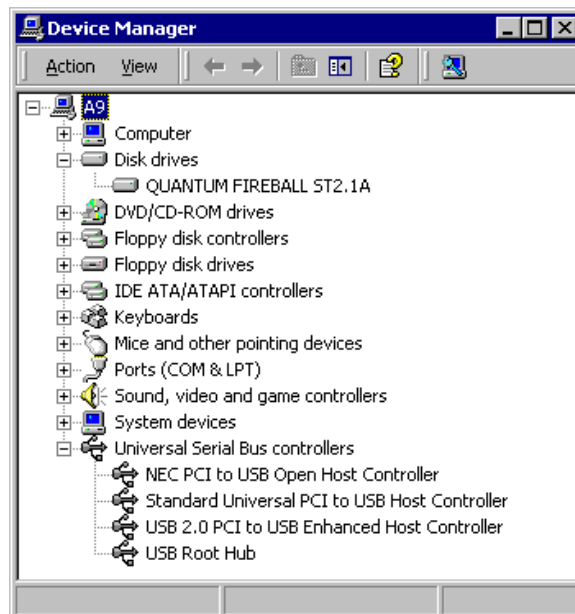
Device Manager

Action View

A9
Computer
Disk drives
QUANTUM FIREBALL ST2.1A
DVD/CD-ROM drives
Floppy disk controllers
Floppy disk drives
IDE ATA/ATAPI controllers
Keyboards
Mice and other pointing devices
Ports (COM & LPT)
Sound, video and game controllers
System devices
Universal Serial Bus controllers
NEC PCI to USB Open Host Controller
Standard Universal PCI to USB Host Controller
USB 2.0 PCI to USB Enhanced Host Controller
USB Root Hub